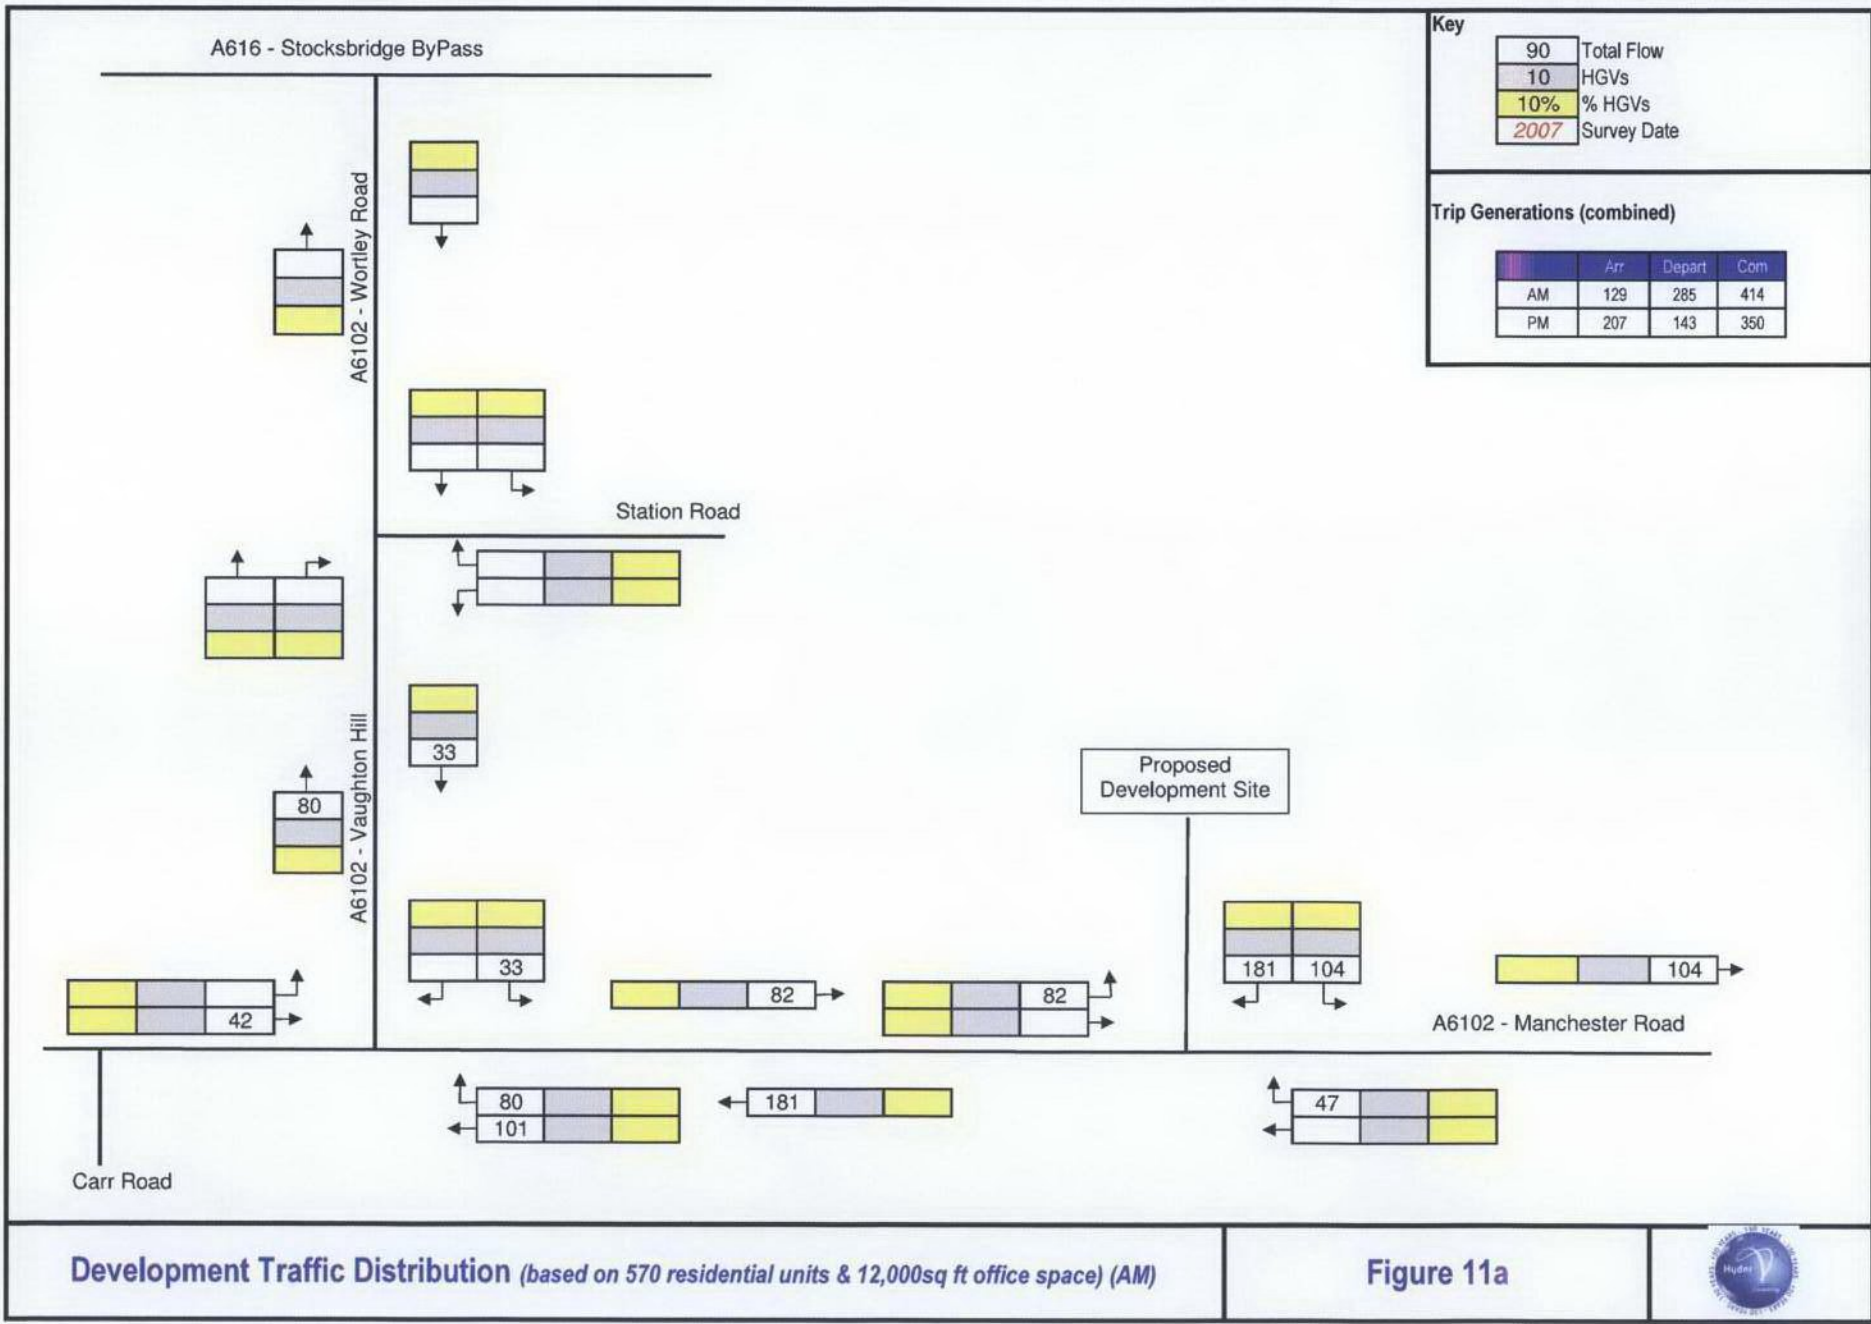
A616 - Stocksbridge ByPass

Key

| 90 | Total Flow |
|---|---|
| 10 | HGVs |
| 10% | % HGVs |
| 2007 | Survey Date |

Trip Generations (combined)

| | Arr | Depart | Com |
|---|---|---|---|
| AM | 129 | 285 | 414 |
| PM | 207 | 143 | 350 |

A6102 - Wortley Road

Station Road

A6102 - Vaughton Hill

33

80

Proposed Development Site

33

82

82

181

104

104

42

A6102 - Manchester Road

80

101

181

47

Carr Road

Development Traffic Distribution (based on 570 residential units & 12,000sq ft office space) (AM)

Figure 11a